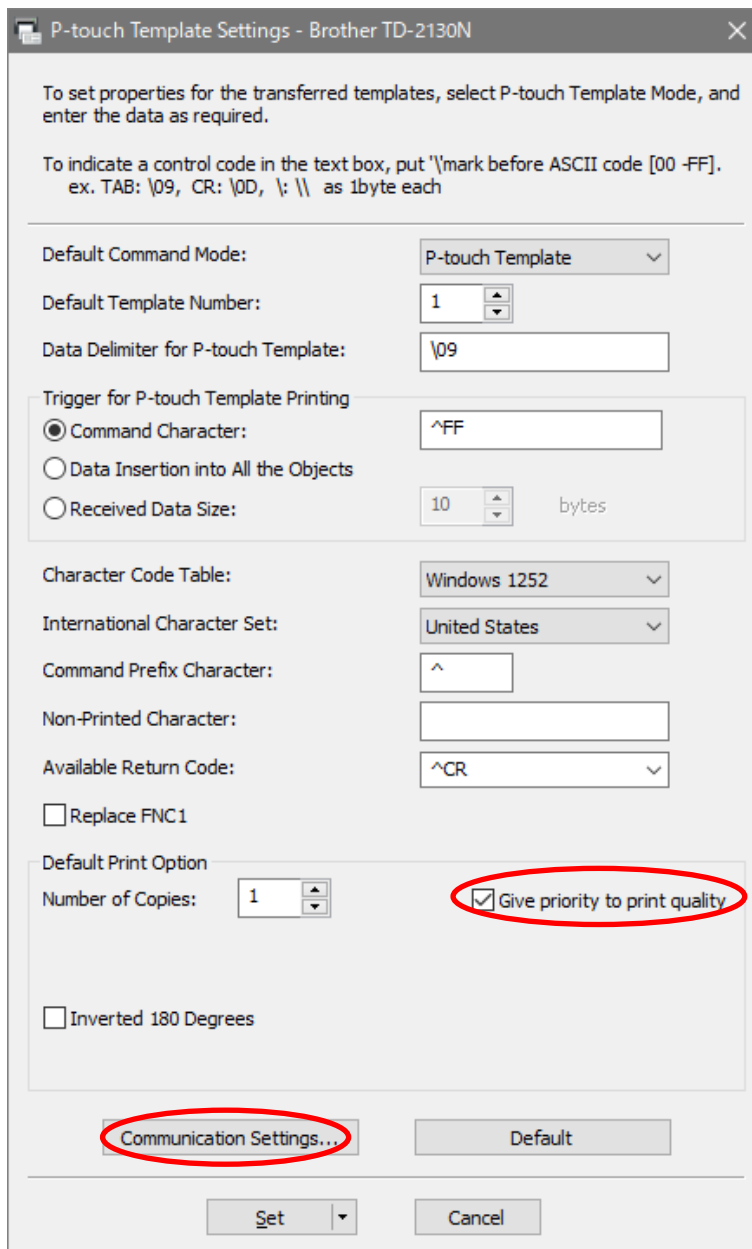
P-touch Template Settings - Brother TD-2130N

To set properties for the transferred templates, select P-touch Template Mode, and enter the data as required.

To indicate a control code in the text box, put '\'mark before ASCII code [00 -FF].
ex. TAB: \09, CR: \0D, \: \\ as 1byte each

Default Command Mode: P-touch Template

Default Template Number: 1

Data Delimiter for P-touch Template: \09

Trigger for P-touch Template Printing

Command Character: ^FF

Data Insertion into All the Objects

Received Data Size: 10 bytes

Character Code Table: Windows 1252

International Character Set: United States

Command Prefix Character: ^

Non-Printed Character:

Available Return Code: ^CR

Replace FNC1

Default Print Option

Number of Copies: 1

Give priority to print quality

Inverted 180 Degrees

Communication Settings...

Default

Set

Cancel